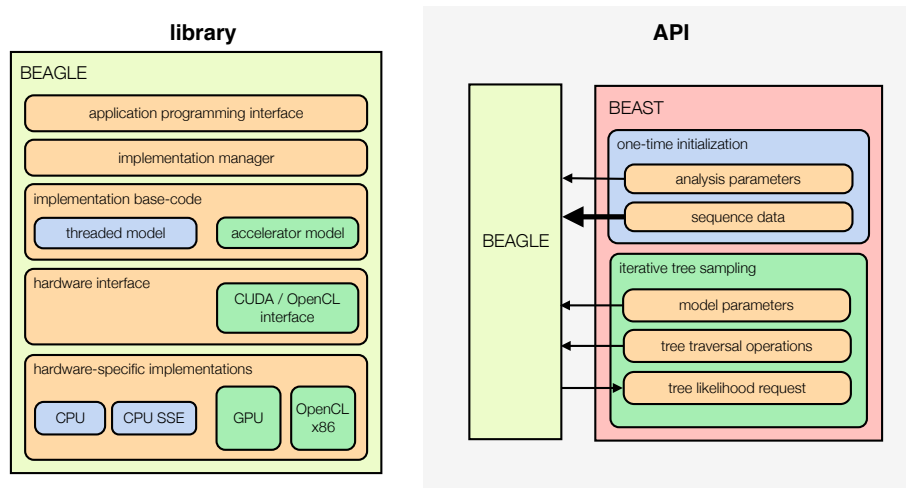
library

BEAGLE

application programming interface

implementation manager

implementation base-code

threaded model

accelerator model

hardware interface

CUDA / OpenCL interface

hardware-specific implementations

CPU

CPU SSE

GPU

OpenCL x86

API

BEAGLE

BEAST

one-time initialization

analysis parameters

sequence data

iterative tree sampling

model parameters

tree traversal operations

tree likelihood request